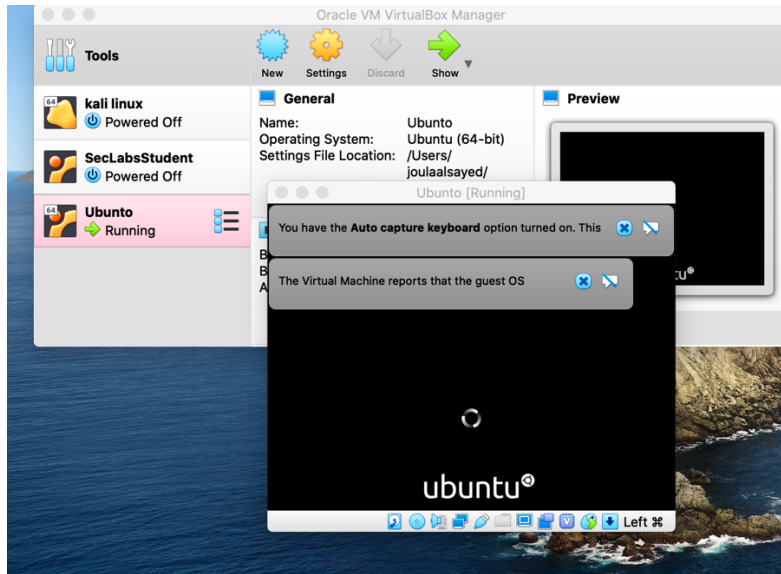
Oracle VM VirtualBox Manager

Tools

New Settings Discard Show

kali linux
Powered Off

SecLabsStudent
Powered Off

Ubuntu
Running

General

Name: Ubuntu
Operating System: Ubuntu (64-bit)
Settings File Location: /Users/joulaalsayed/

Preview

Ubuntu [Running]

You have the **Auto capture keyboard** option turned on. This

The Virtual Machine reports that the guest OS

ubuntu

Left ⌘